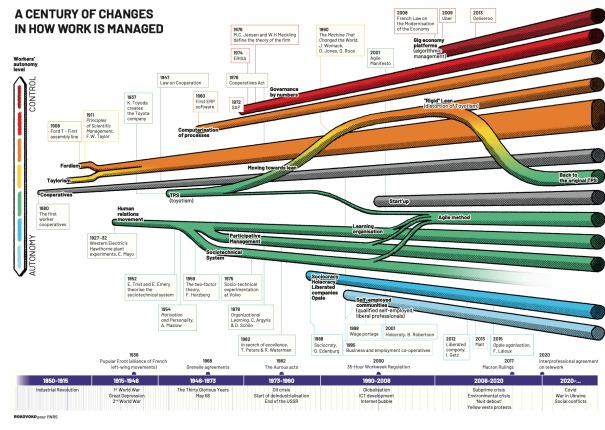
A CENTURY OF CHANGES IN HOW WORK IS MANAGED

Workers' autonomy level

CONTROL

AUTONOMY

1909
Ford T - First assembly line

1911
Principles of Scientific Management, F.W. Taylor

1937
K. Toyoda creates the Toyota company

1947
Lawon Cooperation

1960
First ERP software

1972
SAP

1974
ERISA

1976
M.C. Jensen and W.H Meckling define the theory of the firm

1976
Cooperatives Act

1990
The Machine That Changed the World, J. Womack, D. Jones, D. Roos

2001
Agile Manifesto

2008
French Law on the Modernisation of the Economy

2009
Uber

2013
Deliveroo

Big economy platforms (algorithmic management)

Governance by numbers

Computerization of processes

"Rigid" Lean (deviation of Taylorism)

Fordism

Taylorism

Cooperatives

Moving towards lean

TPS (toyotism)

Back to the original TPS

Start'up

Agile method

Learning organisation

Human relations movement

Participative Management

Sociotechnical System

Sociocracy, Holacracy, Liberated companies, Opale

Self-employed communities (qualified self-employed liberal professionals)

1880
The first worker cooperatives

1927-32
Western Electric's Hawthorne plant experiments, E. Mayo

1952
E. Trist and E. Emery theorise the sociotechnical system

1954
Motivation and Personality, A. Maslow

1959
The two-factor theory, F. Herzberg

1976
Socio-technical experimentation at Volvo

1978
Organizational Learning, C. Argyris & D. Schön

1982
In search of excellence, T. Peters & R. Waterman

1982
The Auroux acts

1998
Sociocracy, G. Endenburg

1999
Wage portage

2001
Holacracy, B. Robertson

1995
Business and employment co-operatives

2012
Liberated company, I. Getz

2015
Opale organisation, F. Laloux

2015
Mali

2000
35-Hour Workweek Regulation

2017
Macron Rulings

2020
Interprofessional agreement on telework

1936
Popular Front (alliance of French left-wing movements)

1968
Grenelle agreements

1850-1915
Industrial Revolution

1915-1946
1st World War
Great Depression
2nd World War

1946-1973
The Thirty Glorious Years
May 68

1973-1990
Oil crisis
Start of deindustrialisation
End of the USSR

1990-2008
Globalisation
ICT development
Internet bubble

2008-2020
Subprime crisis
Environmental crisis
"Nuit debout"
Yellow vests protests

2020-...
Covid
War in Ukraine
Social conflicts

BOKOVOKO pour FNRS